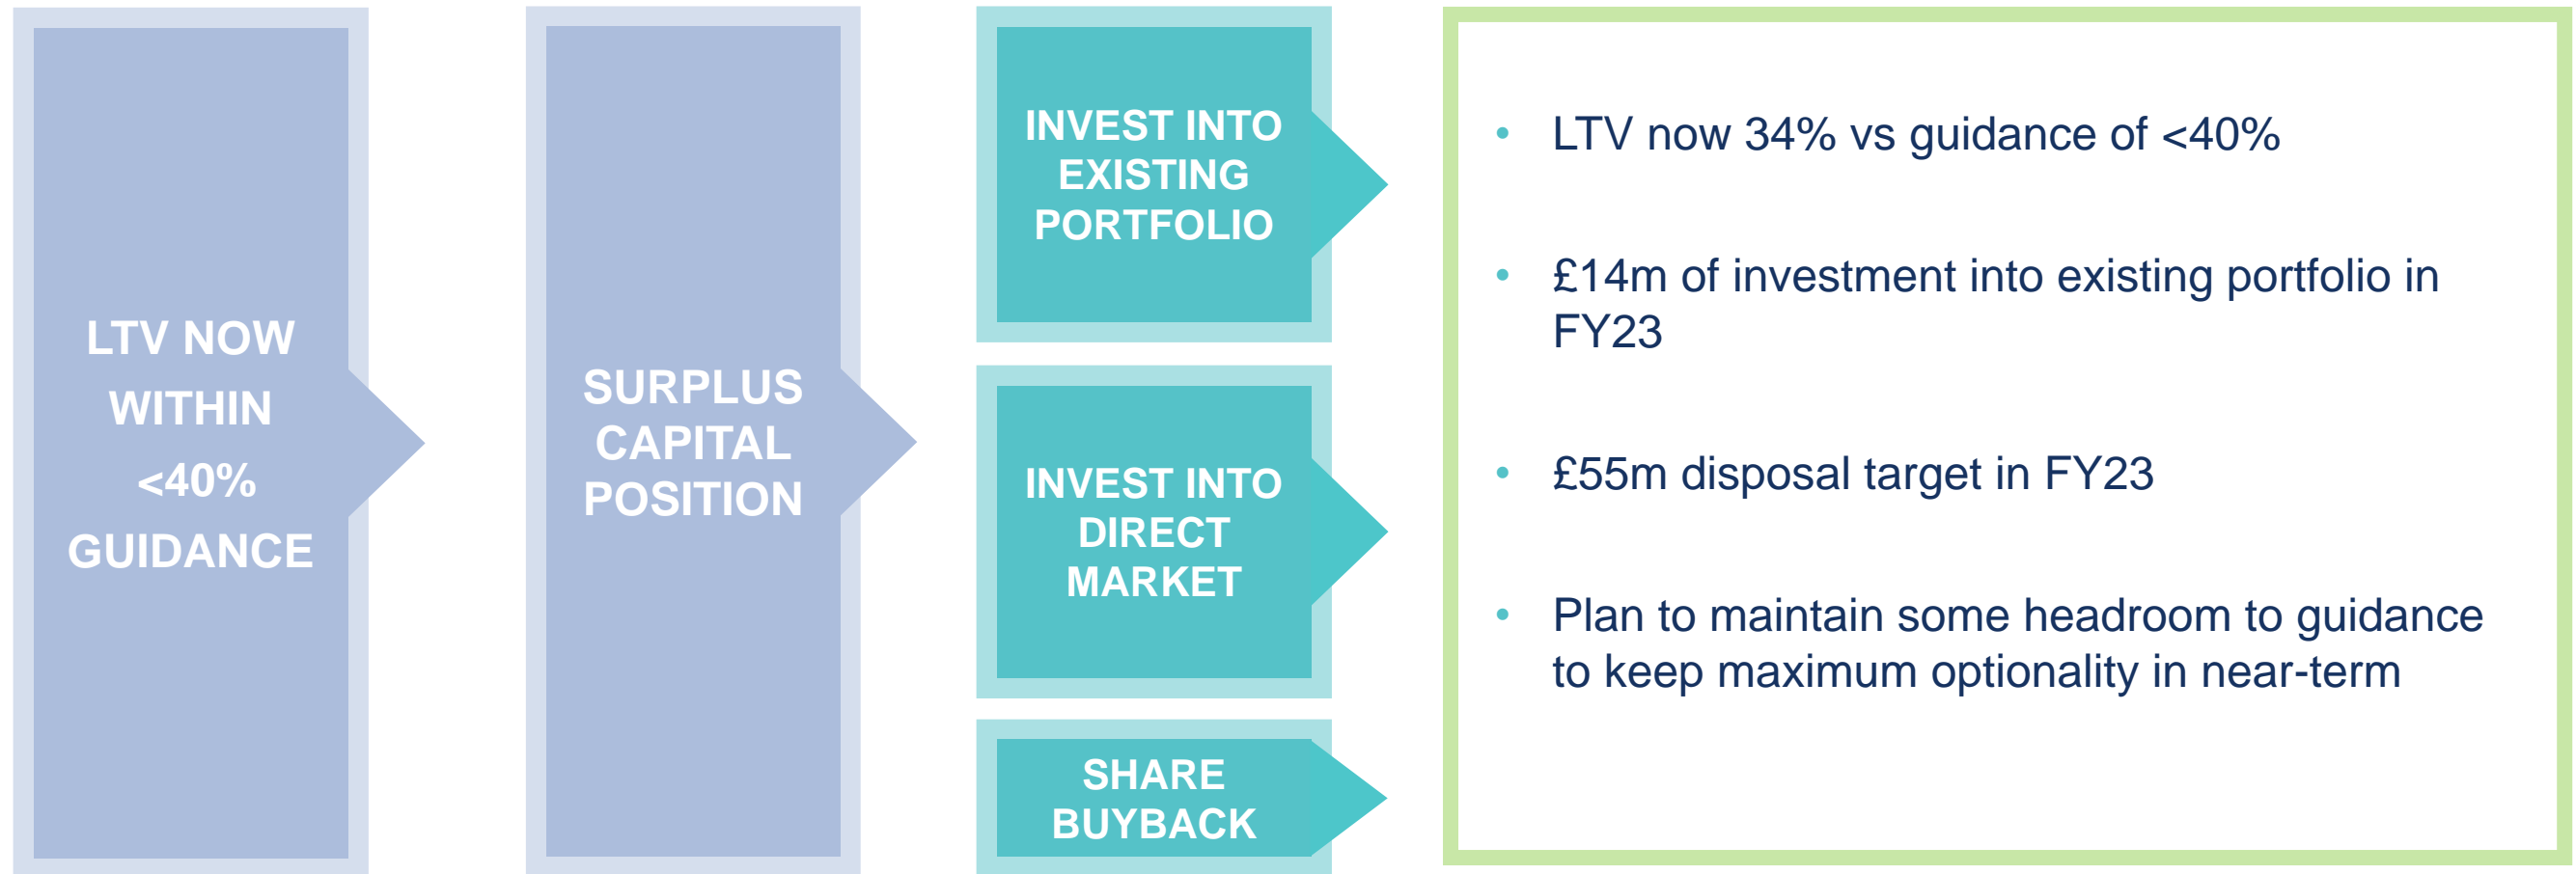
LTV NOW WITHIN <40% GUIDANCE

SURPLUS CAPITAL POSITION

INVEST INTO EXISTING PORTFOLIO

INVEST INTO DIRECT MARKET

SHARE BUYBACK

- LTV now 34% vs guidance of <40%
- £14m of investment into existing portfolio in FY23
- £55m disposal target in FY23
- Plan to maintain some headroom to guidance to keep maximum optionality in near-term